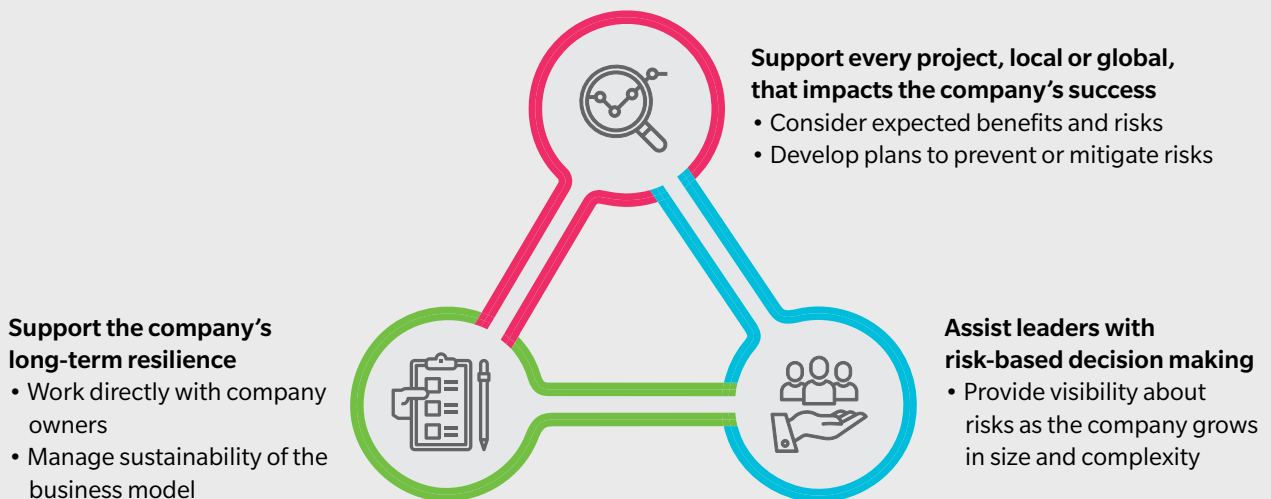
**Support every project, local or global, that impacts the company's success**
• Consider expected benefits and risks
• Develop plans to prevent or mitigate risks

**Support the company's long-term resilience**
• Work directly with company owners
• Manage sustainability of the business model

**Assist leaders with risk-based decision making**
• Provide visibility about risks as the company grows in size and complexity